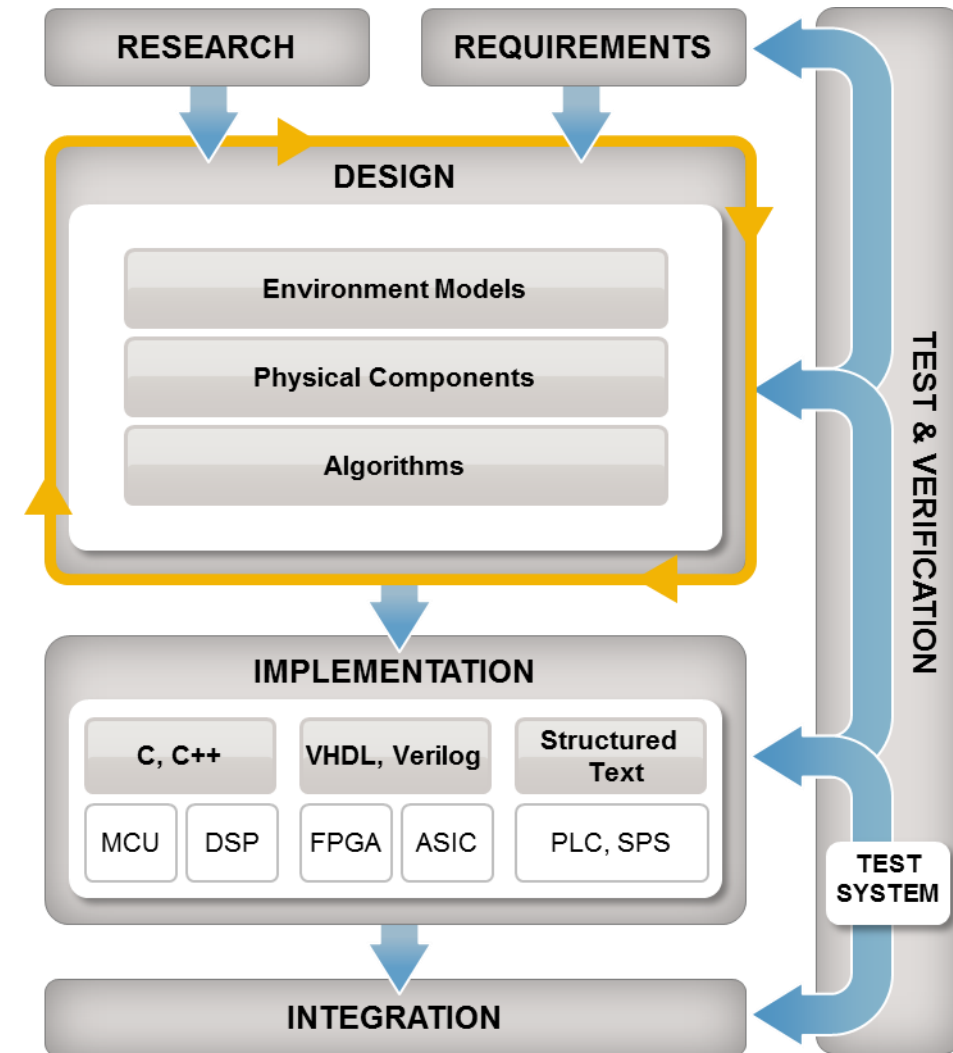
RESEARCH

REQUIREMENTS

DESIGN

Environment Models

Physical Components

Algorithms

IMPLEMENTATION

C, C++

VHDL, Verilog

Structured Text

MCU

DSP

FPGA

ASIC

PLC, SPS

INTEGRATION

TEST & VERIFICATION

TEST SYSTEM